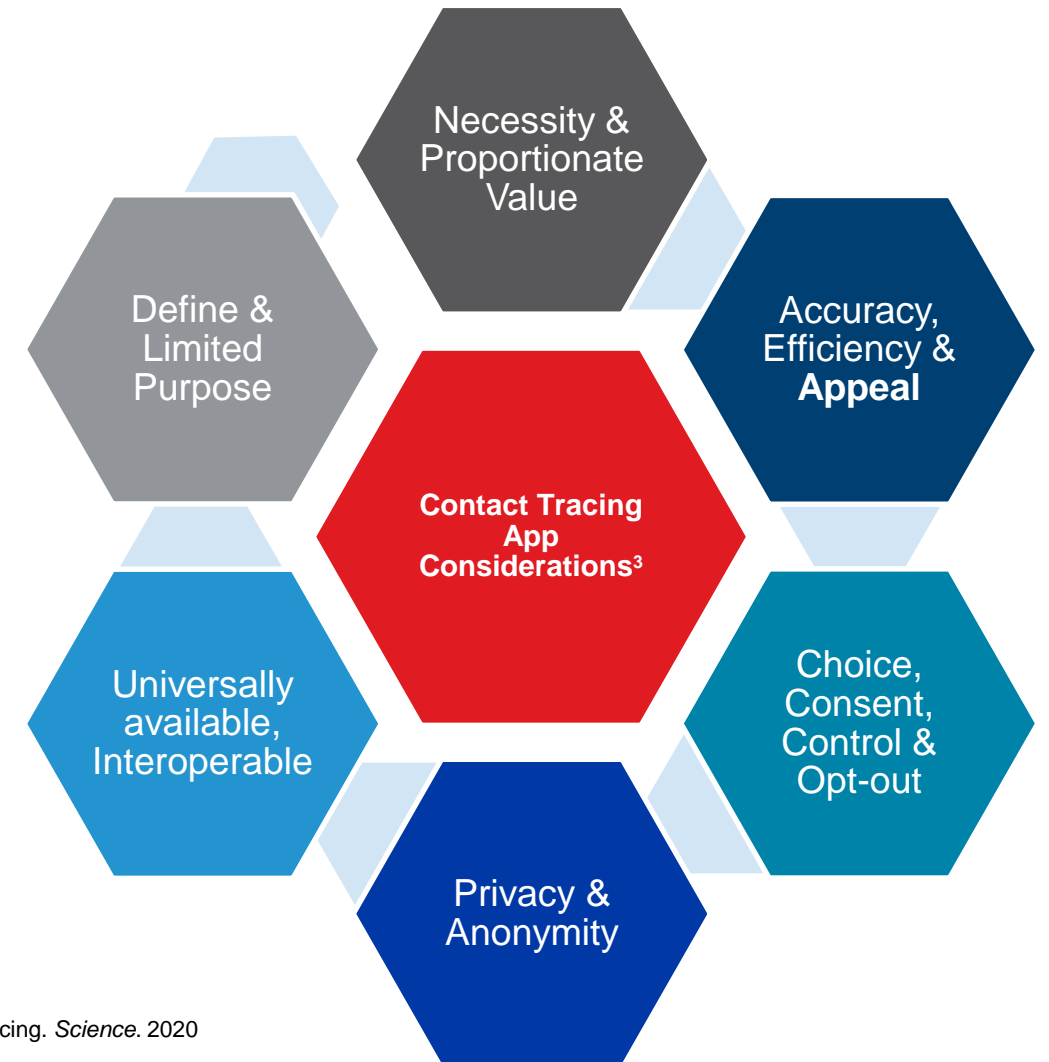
Necessity & Proportionate Value

Accuracy, Efficiency & **Appeal**

Choice, Consent, Control & Opt-out

Privacy & Anonymity

Universally available, Interoperable

Define & Limited Purpose

**Contact Tracing App Considerations$^3$**

cing. *Science*. 2020